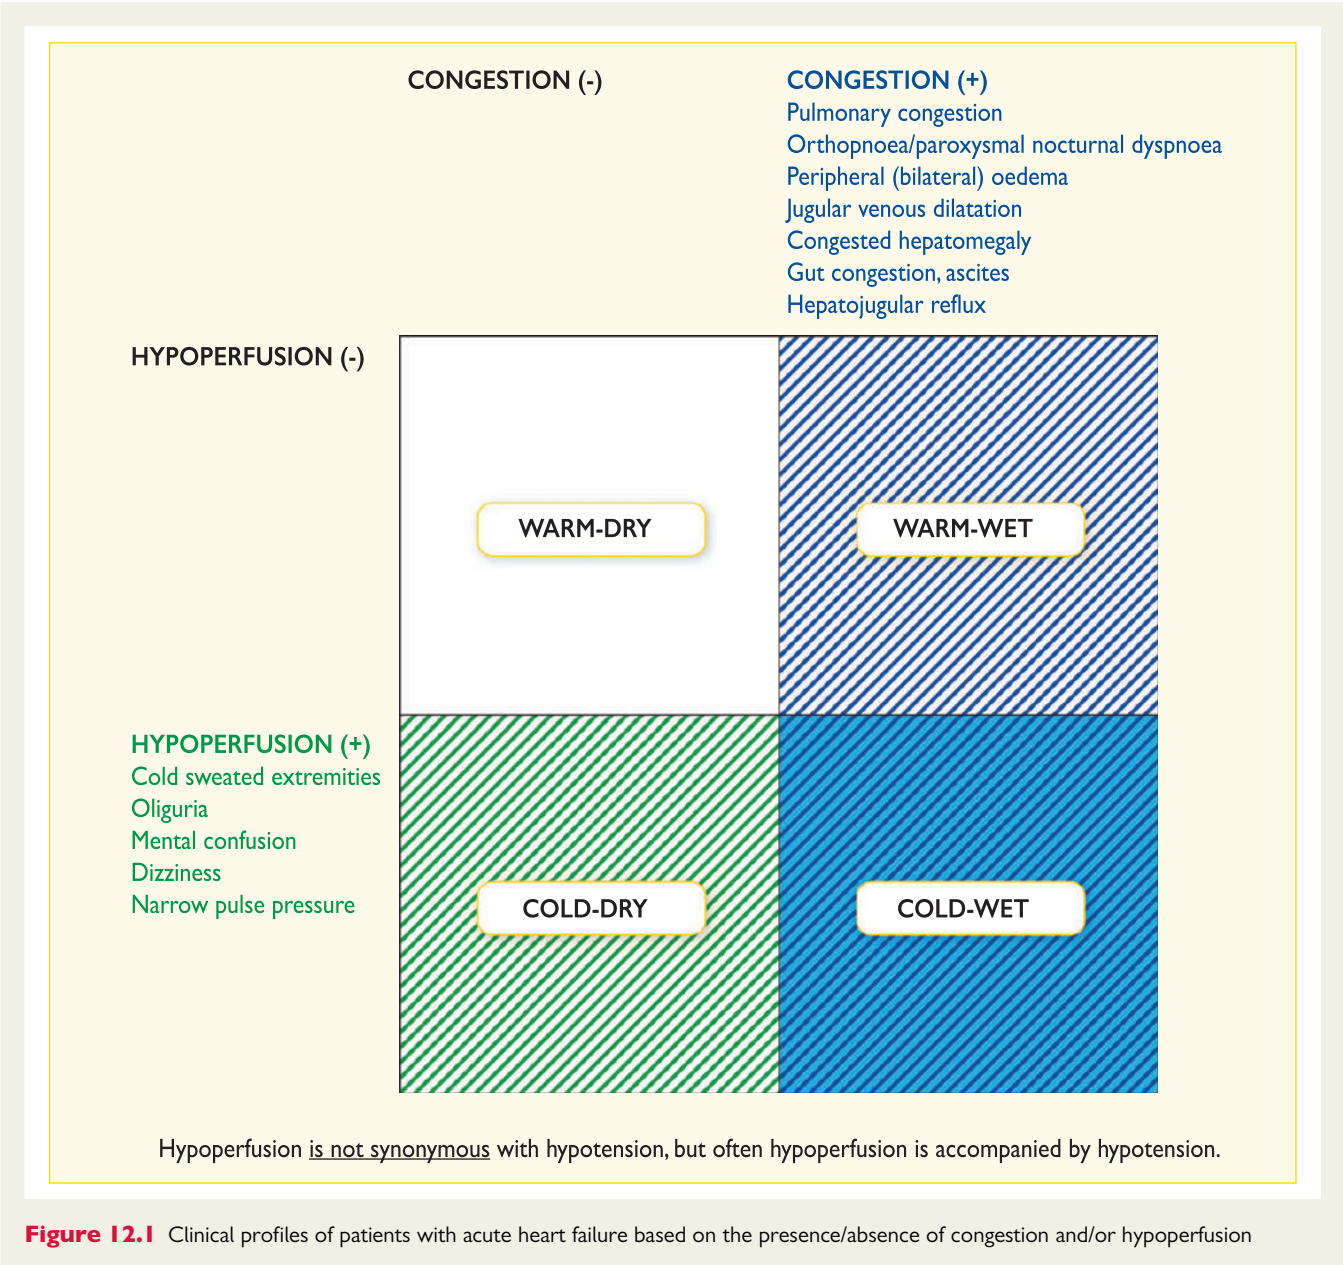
CONGESTION (-)

CONGESTION (+)
Pulmonary congestion
Orthopnoea/paroxysmal nocturnal dyspnoea
Peripheral (bilateral) oedema
Jugular venous dilatation
Congested hepatomegaly
Gut congestion, ascites
Hepatojugular reflux

HYPOPERFUSION (-)

WARM-DRY

WARM-WET

HYPOPERFUSION (+)
Cold sweated extremities
Oliguria
Mental confusion
Dizziness
Narrow pulse pressure

COLD-DRY

COLD-WET

Hypoperfusion is not synonymous with hypotension, but often hypoperfusion is accompanied by hypotension.

Figure 12.1 Clinical profiles of patients with acute heart failure based on the presence/absence of congestion and/or hypoperfusion